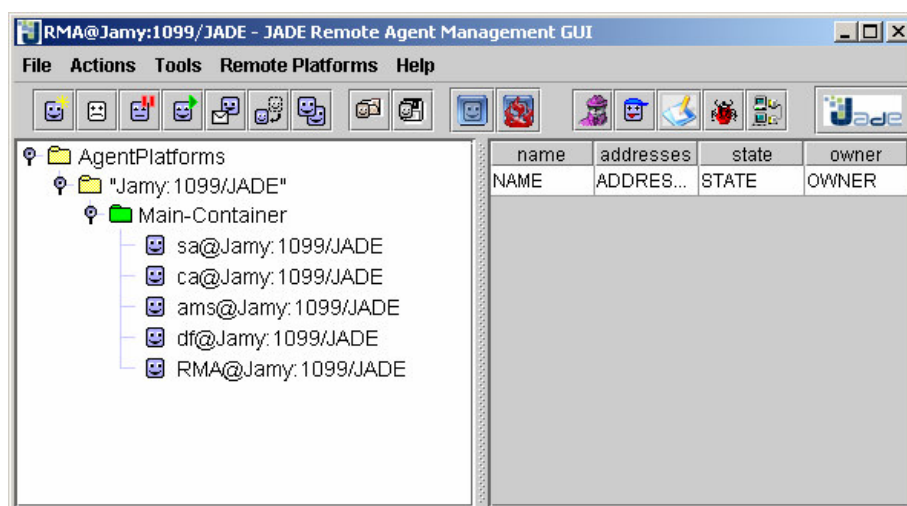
RMA@Jamy:1099/JADE - JADE Remote Agent Management GUI

File Actions Tools Remote Platforms Help

AgentPlatforms
"Jamy:1099/JADE"
Main-Container
sa@Jamy:1099/JADE
ca@Jamy:1099/JADE
ams@Jamy:1099/JADE
df@Jamy:1099/JADE
RMA@Jamy:1099/JADE

| name | addresses | state | owner |
|---|---|---|---|
| NAME | ADDRES... | STATE | OWNER |